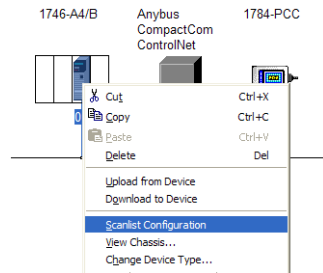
1746-A4/B

Anybus CompactCom ControlNet

1784-PCC

0

Cut Ctrl+X
Copy Ctrl+C
Paste Ctrl+V
Delete Del

Upload from Device
Download to Device

Scanlist Configuration
View Chassis...
Change Device Type...